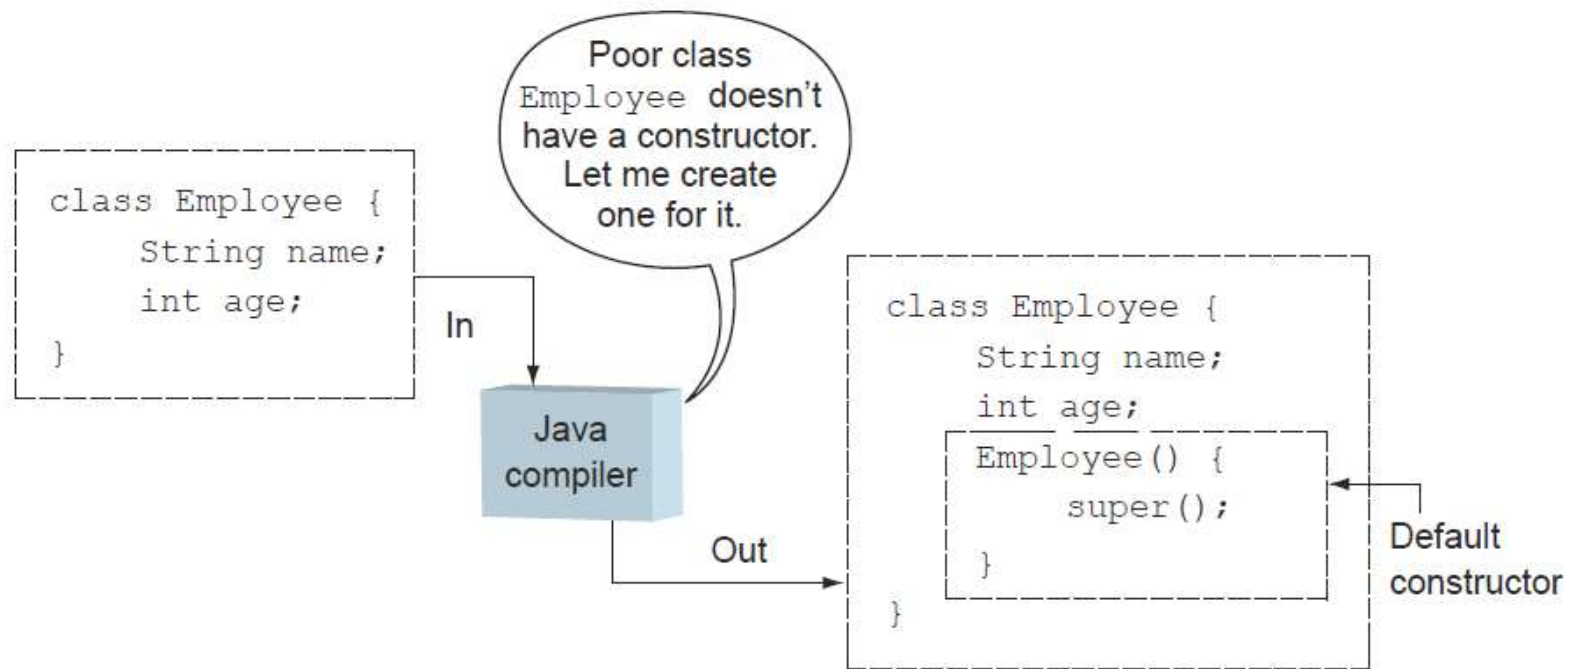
class Employee {
    String name;
    int age;
}

In

Poor class Employee doesn't have a constructor. Let me create one for it.

Java compiler

Out

class Employee {
    String name;
    int age;
    Employee() {
        super();
    }
}

Default constructor